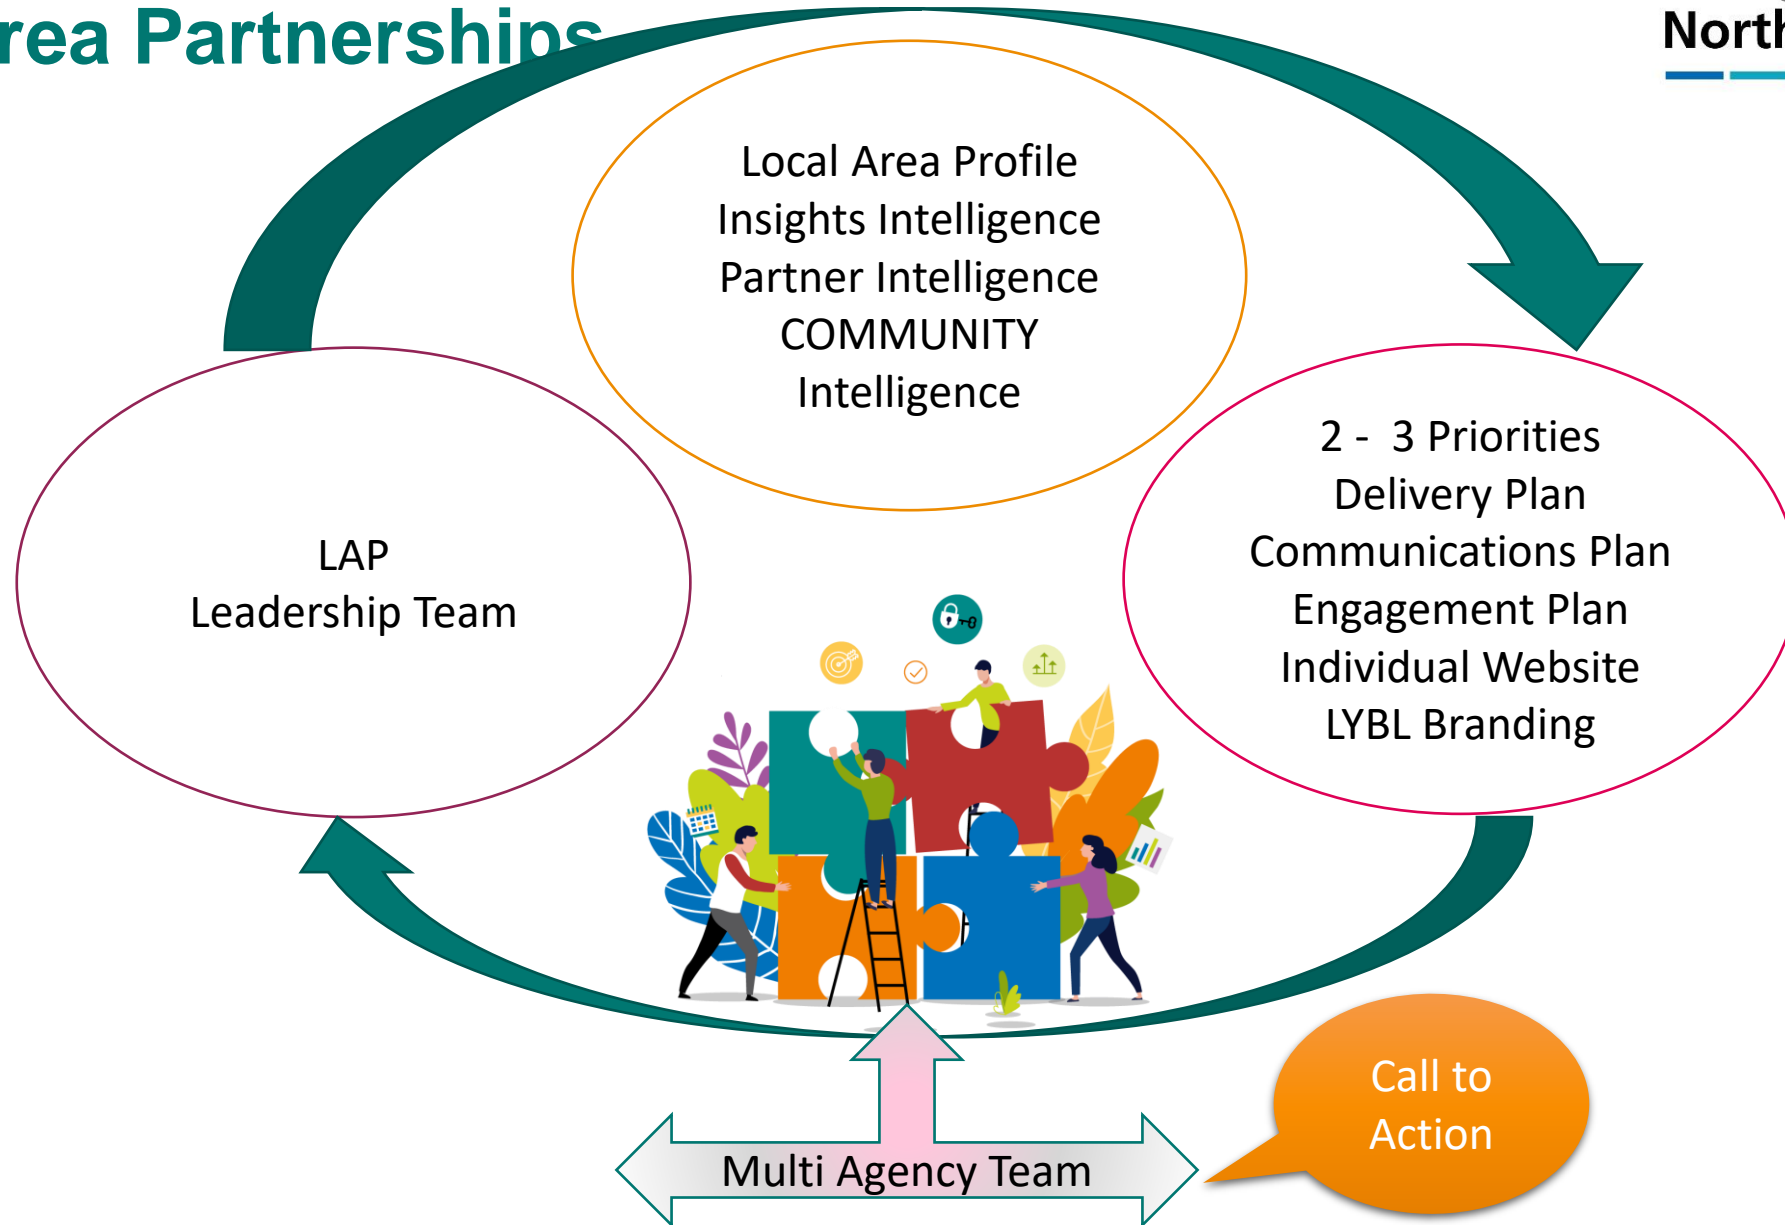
rea Partnerships

North

Local Area Profile
Insights Intelligence
Partner Intelligence
COMMUNITY
Intelligence

LAP
Leadership Team

2 - 3 Priorities
Delivery Plan
Communications Plan
Engagement Plan
Individual Website
LYBL Branding

Multi Agency Team

Call to Action